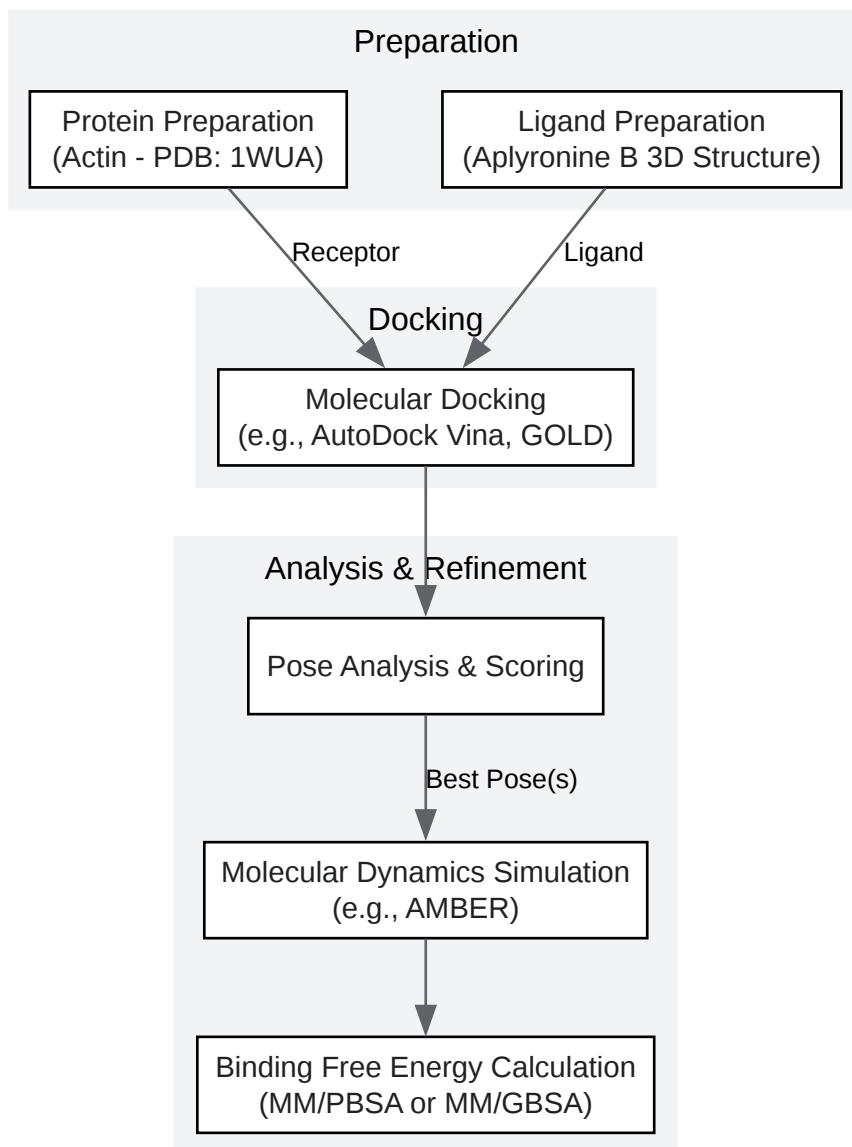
Preparation

Protein Preparation
(Actin - PDB: 1WUA)

Ligand Preparation
(Aplyronine B 3D Structure)

Receptor

Ligand

Docking

Molecular Docking
(e.g., AutoDock Vina, GOLD)

Analysis & Refinement

Pose Analysis & Scoring

Best Pose(s)

Molecular Dynamics Simulation
(e.g., AMBER)

Binding Free Energy Calculation
(MM/PBSA or MM/GBSA)